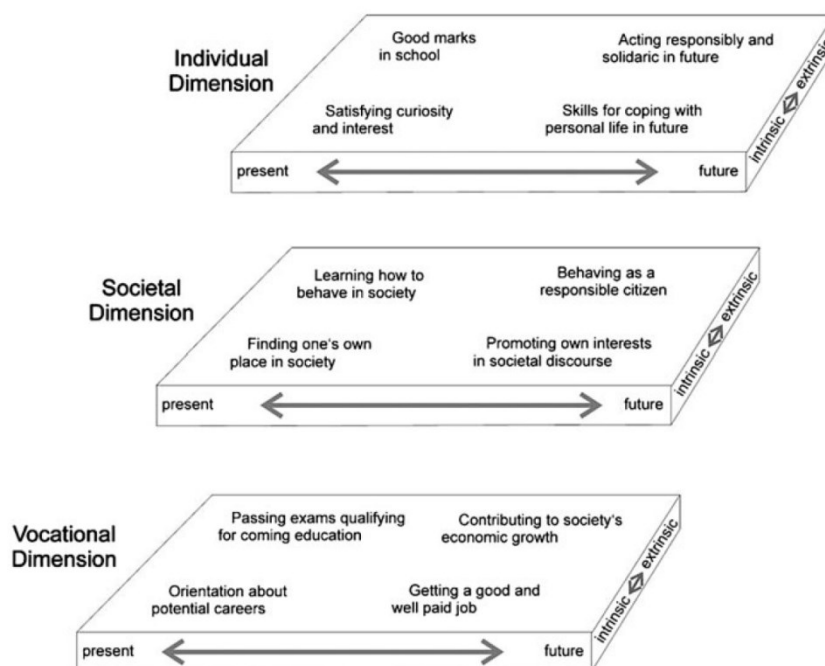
Individual Dimension

Good marks in school

Acting responsibly and solidaric in future

Satisfying curiosity and interest

Skills for coping with personal life in future

present

future

intrinsic extrinsic

Societal Dimension

Learning how to behave in society

Behaving as a responsible citizen

Finding one's own place in society

Promoting own interests in societal discourse

present

future

intrinsic extrinsic

Vocational Dimension

Passing exams qualifying for coming education

Contributing to society's economic growth

Orientation about potential careers

Getting a good and well paid job

present

future

intrinsic extrinsic